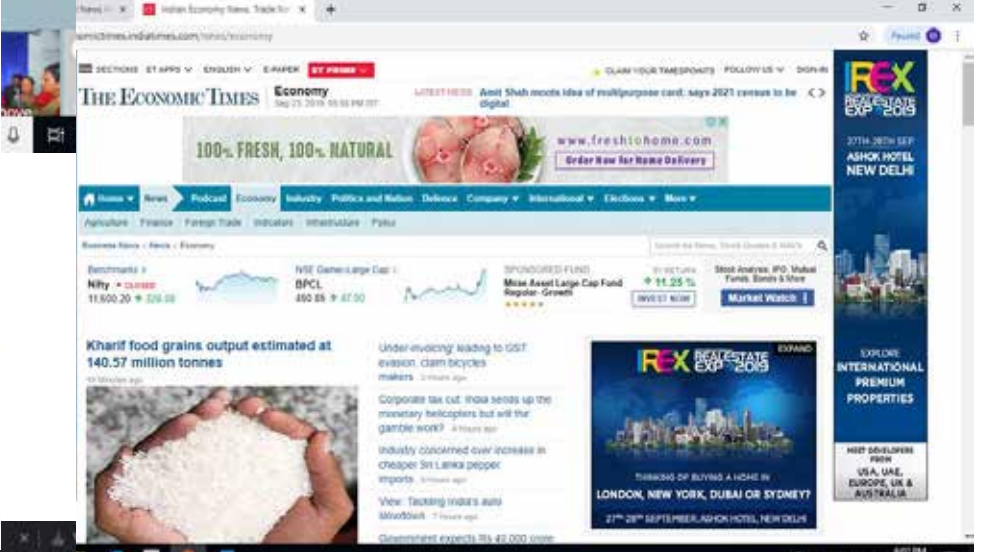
News ×   Indian Economy News, Trade N ×   +

omictimes.indiatimes.com/news/economy

Paused

SECTIONS   ET APPS ∨   ENGLISH ∨   E-PAPER   ET PRIME ∨   CLAIM YOUR TIMESPOINTS   FOLLOW US ∨   SIGN IN

THE ECONOMIC TIMES   Economy   Sep 23, 2019, 05:55 PM IST   LATEST NEWS   Amit Shah moots idea of multipurpose card; says 2021 census to be digital

100% FRESH, 100% NATURAL   www.freshtohome.com   Order Now for Home Delivery

Home   News   Podcast   Economy   Industry   Politics and Nation   Defence   Company   International   Elections   More

Agriculture   Finance   Foreign Trade   Indicators   Infrastructure   Policy

Business News › News › Economy

Search for News, Stock Quotes & NAV's

Benchmarks
Nifty ▾ CLOSED
11,600.20 ▲ 326.00

NSE Gainer-Large Cap
BPCL
490.85 ▲ 47.50

SPONSORED FUND
Mirae Asset Large Cap Fund Regular- Growth
★★★★★
5Y RETURN ▲ 11.25 %
INVEST NOW

Stock Analysis, IPO, Mutual Funds, Bonds & More
Market Watch

Kharif food grains output estimated at 140.57 million tonnes
49 Minutes ago

'Under-invoicing' leading to GST evasion, claim bicycles makers   2 hours ago

Corporate tax cut: India sends up the monetary helicopters but will the gamble work?   4 hours ago

Industry concerned over increase in cheaper Sri Lanka pepper imports   5 hours ago

View: Tackling India's auto slowdown   7 hours ago

Government expects Rs 40,000 crore

IREX REAL ESTATE EXPO 2019   EXPAND
THINKING OF BUYING A HOME IN
LONDON, NEW YORK, DUBAI OR SYDNEY?
27TH 28TH SEPTEMBER, ASHOK HOTEL, NEW DELHI

IREX REAL ESTATE EXPO 2019
27TH 28TH SEP
ASHOK HOTEL
NEW DELHI
EXPLORE
INTERNATIONAL
PREMIUM
PROPERTIES
MEET DEVELOPERS FROM
USA, UAE, EUROPE, UK & AUSTRALIA